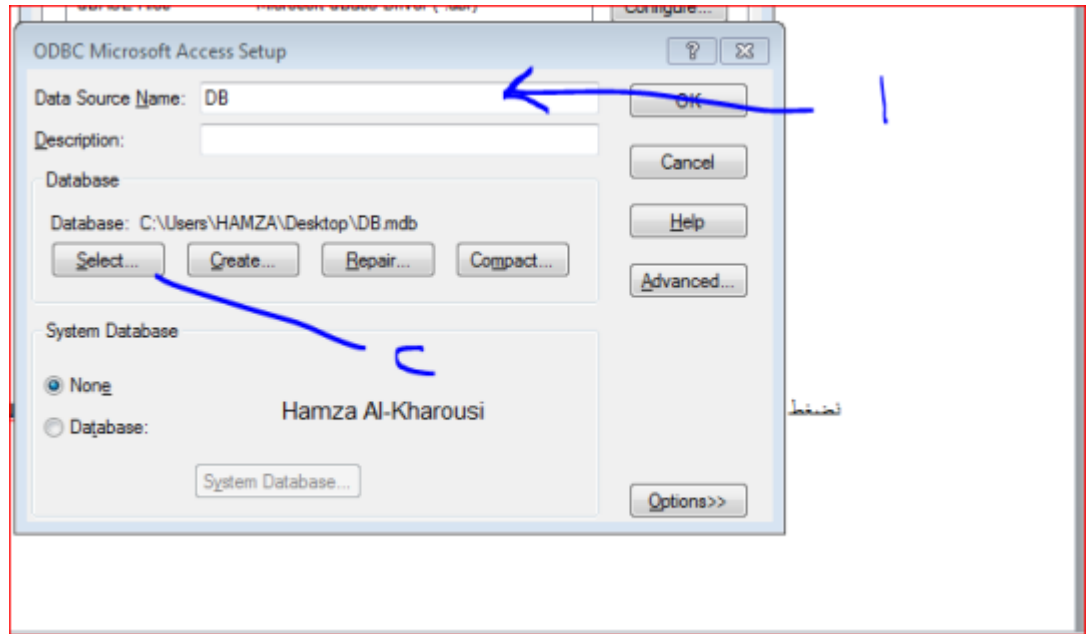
dBASE Files    Microsoft dBase Driver (*.dbf)    Configure...

ODBC Microsoft Access Setup

Data Source Name: DB

Description:

Database

Database: C:\Users\HAMZA\Desktop\DB.mdb

Select... Create... Repair... Compact...

System Database

None

Database:

System Database...

Hamza Al-Kharousi

OK

Cancel

Help

Advanced...

Options>>

1

2

اضغط